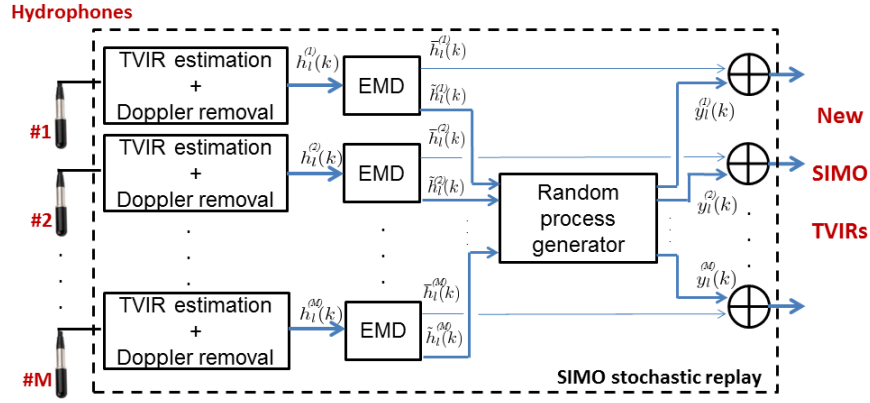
Hydrophones

#1

#2

#M

TVIR estimation + Doppler removal

TVIR estimation + Doppler removal

TVIR estimation + Doppler removal

$h_l^{(1)}(k)$

$h_l^{(2)}(k)$

$h_l^{(M)}(k)$

EMD

EMD

EMD

$\bar{h}_l^{(1)}(k)$

$\tilde{h}_l^{(1)}(k)$

$\bar{h}_l^{(2)}(k)$

$\tilde{h}_l^{(2)}(k)$

$\bar{h}_l^{(M)}(k)$

$\tilde{h}_l^{(M)}(k)$

Random process generator

$y_l^{(1)}(k)$

$y_l^{(2)}(k)$

$y_l^{(M)}(k)$

New

SIMO

TVIRs

SIMO stochastic replay